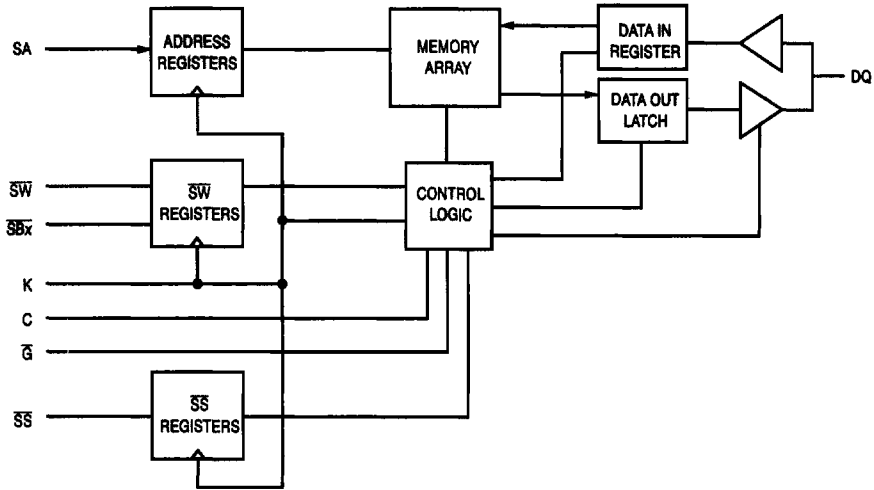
SA

ADDRESS REGISTERS

MEMORY ARRAY

DATA IN REGISTER

DQ

DATA OUT LATCH

$\overline{SW}$

$\overline{SBx}$

$\overline{SW}$ REGISTERS

CONTROL LOGIC

K

C

$\overline{G}$

$\overline{SS}$

$\overline{SS}$ REGISTERS